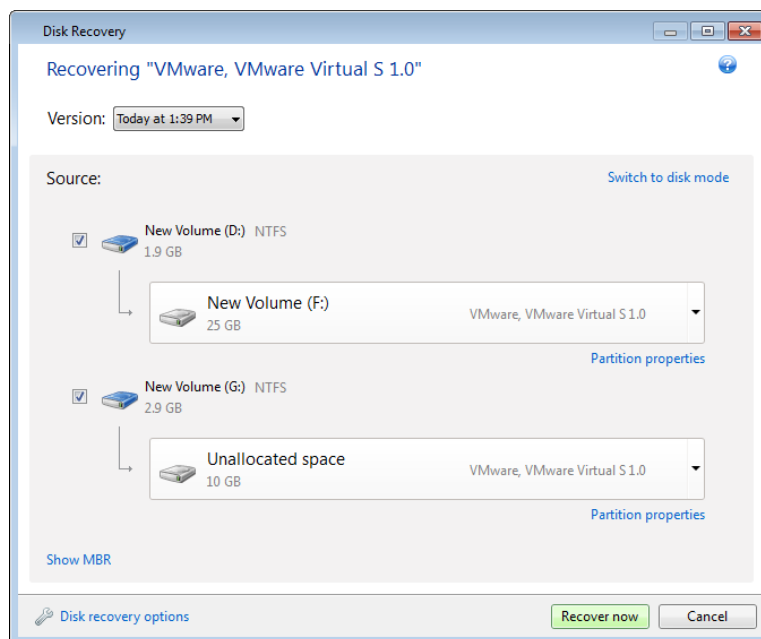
Disk Recovery

Recovering "VMware, VMware Virtual S 1.0"

Version: Today at 1:39 PM

Source:

Switch to disk mode

New Volume (D:) NTFS
1.9 GB

New Volume (F:)
25 GB
VMware, VMware Virtual S 1.0

Partition properties

New Volume (G:) NTFS
2.9 GB

Unallocated space
10 GB
VMware, VMware Virtual S 1.0

Partition properties

Show MBR

Disk recovery options

Recover now

Cancel